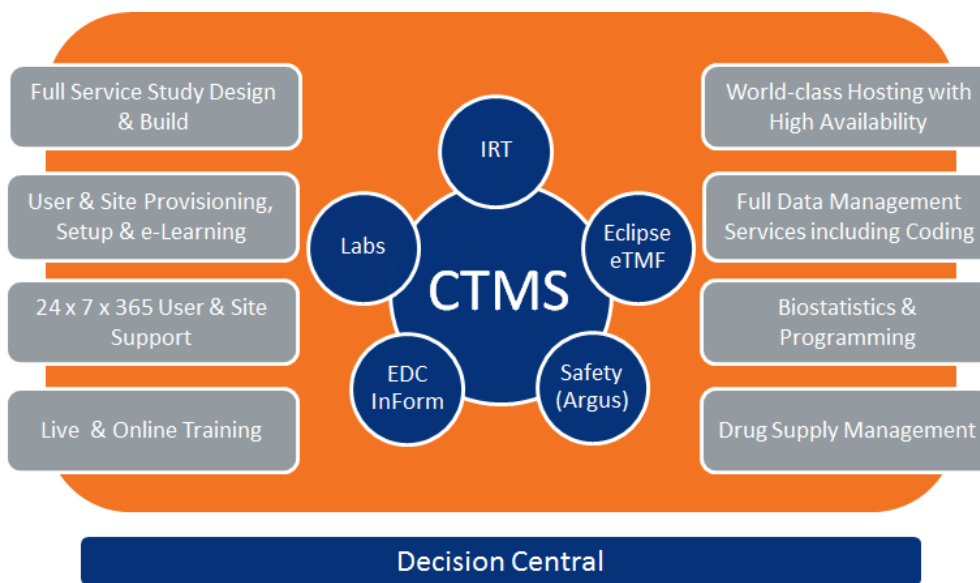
Full Service Study Design & Build

User & Site Provisioning, Setup & e-Learning

24 x 7 x 365 User & Site Support

Live & Online Training

IRT

Labs

Eclipse eTMF

CTMS

EDC InForm

Safety (Argus)

World-class Hosting with High Availability

Full Data Management Services including Coding

Biostatistics & Programming

Drug Supply Management

Decision Central